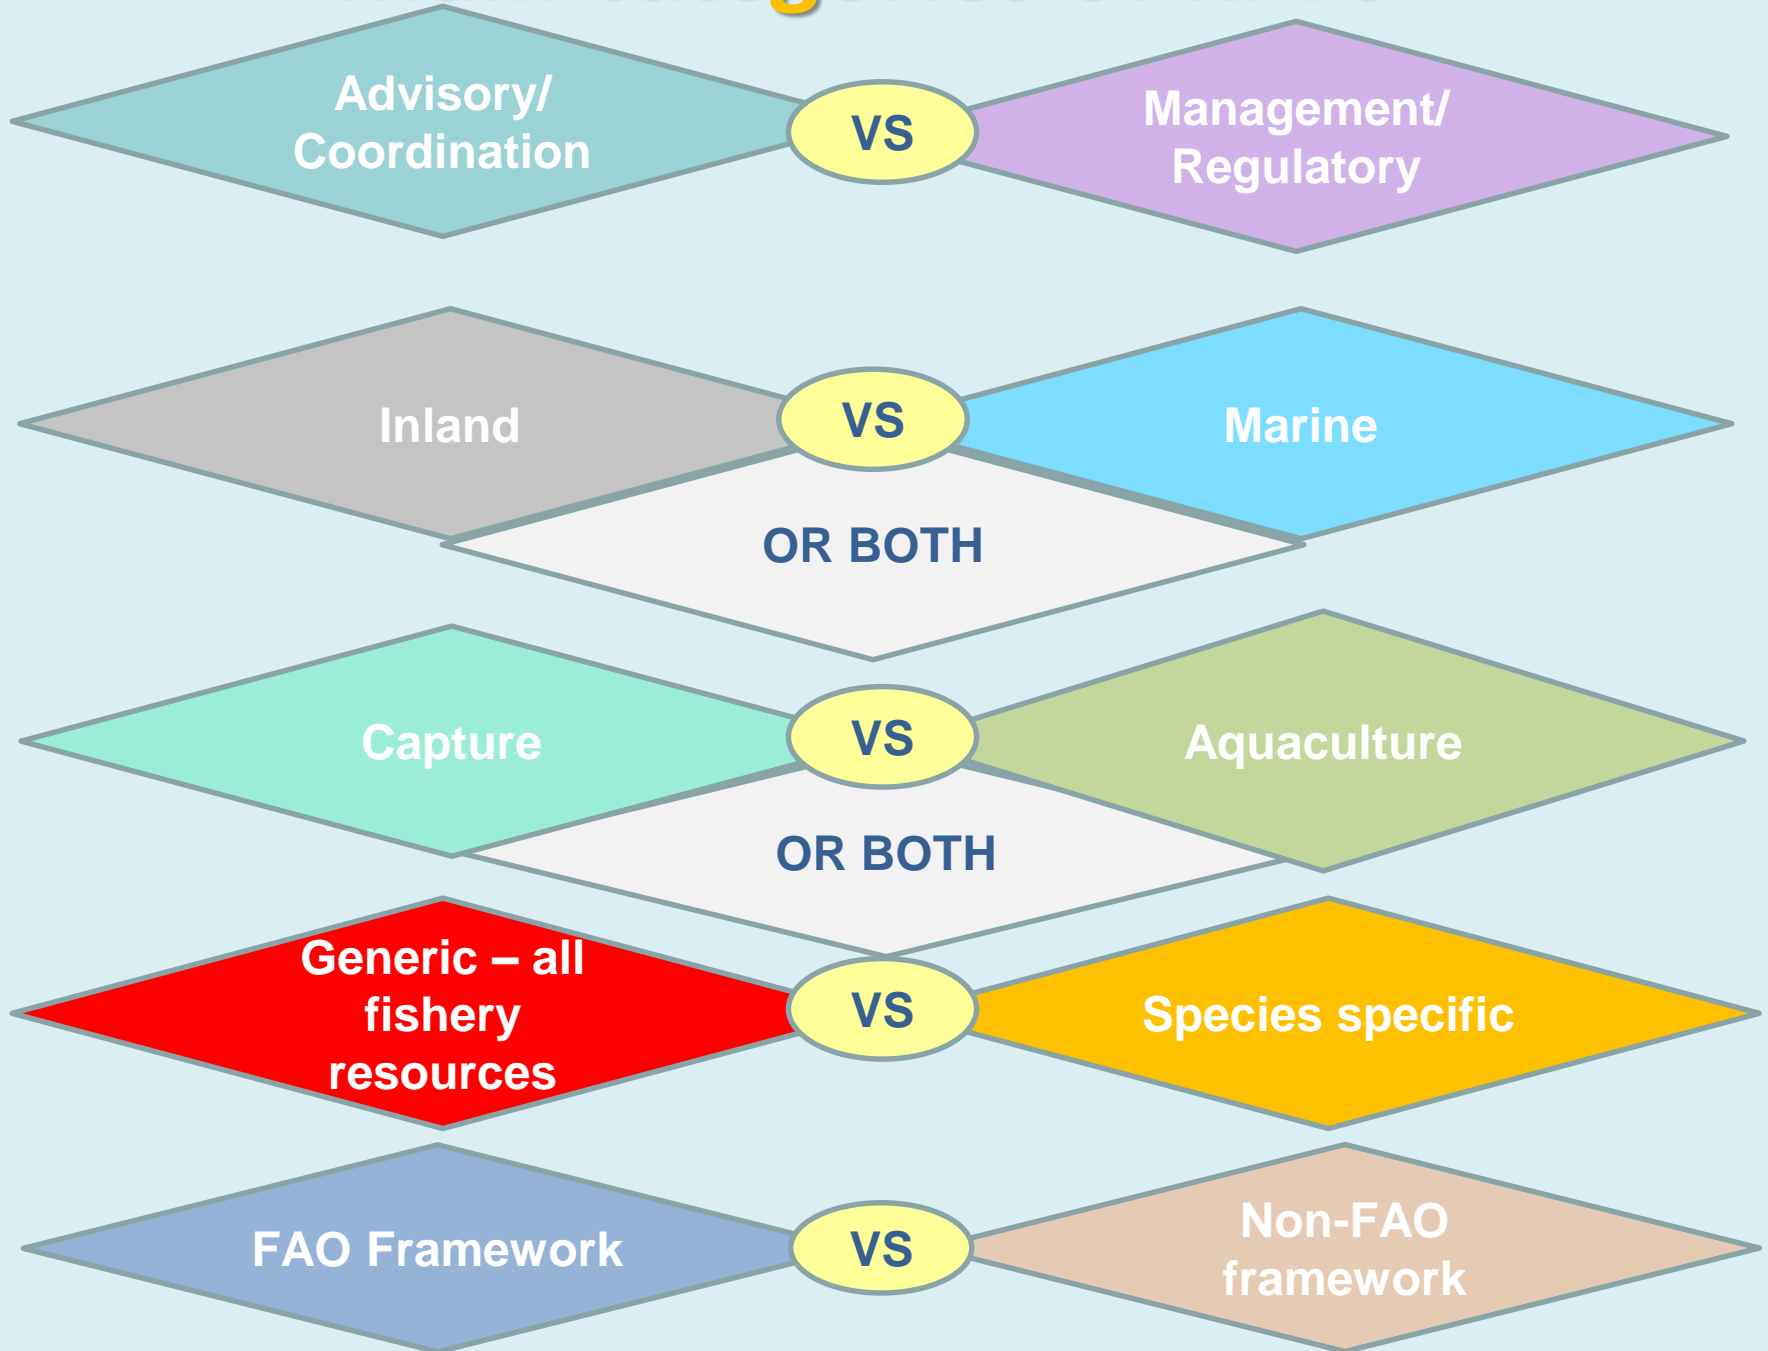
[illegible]

Advisory/ Coordination

VS

Management/ Regulatory

Inland

VS

Marine

OR BOTH

Capture

VS

Aquaculture

OR BOTH

Generic – all fishery resources

VS

Species specific

FAO Framework

VS

Non-FAO framework